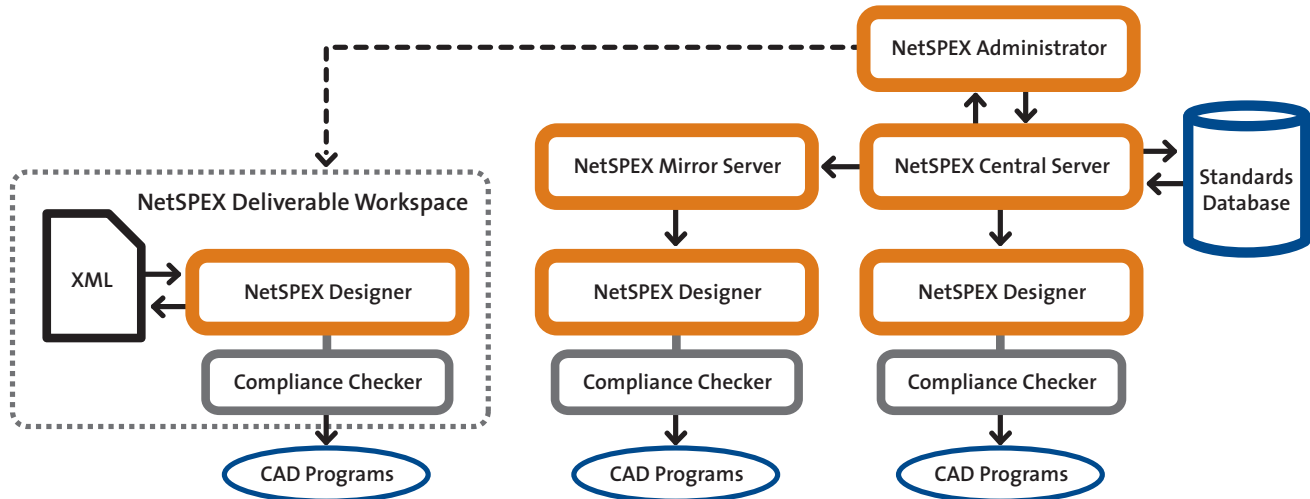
NetSPEX Administrator

NetSPEX Mirror Server

NetSPEX Central Server

Standards Database

NetSPEX Deliverable Workspace

XML

NetSPEX Designer

Compliance Checker

CAD Programs

NetSPEX Designer

Compliance Checker

CAD Programs

NetSPEX Designer

Compliance Checker

CAD Programs